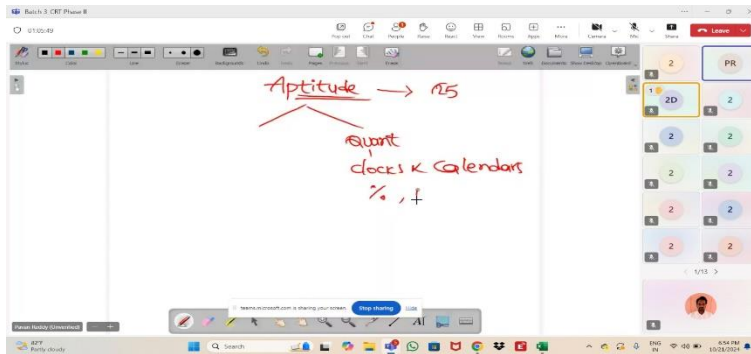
Batch 3: CRT Phase II

01:05:49

Pop out Chat People Raise React View Rooms Apps More Camera Mic Share Leave

Stroke Color Line Eraser Backgrounds Undo Redo Pages Previous Next Share Select Grid Documents Share Desktop Cameras

Aptitude → 25

Quant

clocks & Calendars

% , +

2 PR
2D 2
2 2
2 2
2 2
2 2

< 1/13 >

teams.microsoft.com is sharing your screen. Stop sharing Hide

Pavan Reddy (Unverified)

82°F Partly cloudy

Search

ENG IN 6:54 PM 10/23/2024